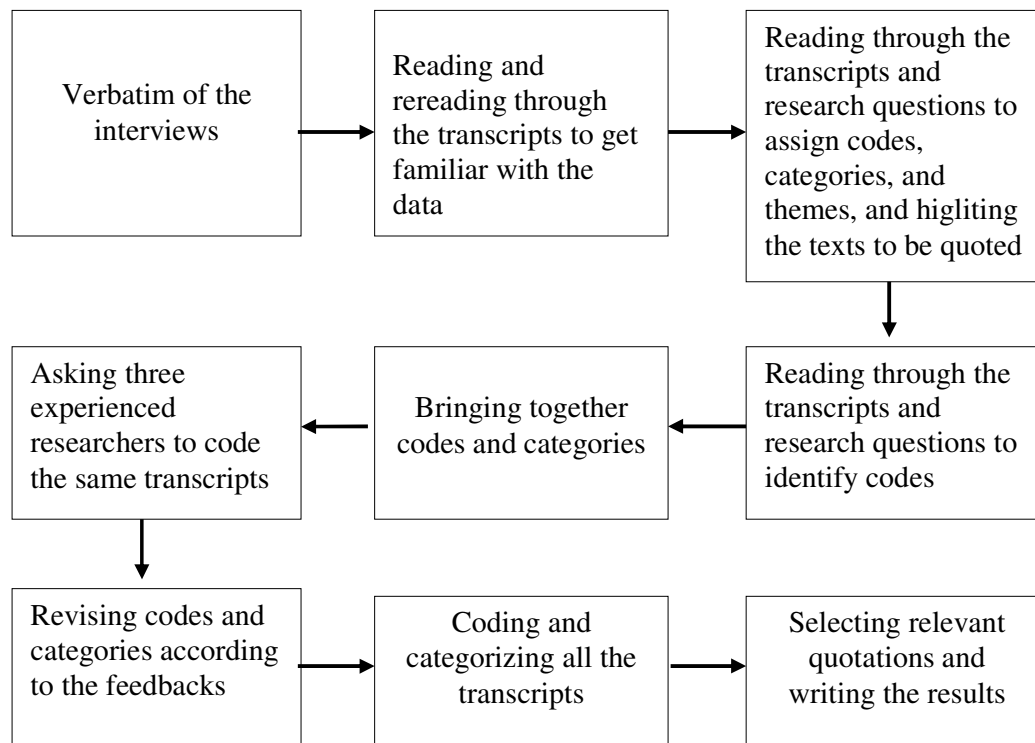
Verbatim of the interviews

Reading and rereading through the transcripts to get familiar with the data

Reading through the transcripts and research questions to assign codes, categories, and themes, and higliting the texts to be quoted

Reading through the transcripts and research questions to identify codes

Bringing together codes and categories

Asking three experienced researchers to code the same transcripts

Revising codes and categories according to the feedbacks

Coding and categorizing all the transcripts

Selecting relevant quotations and writing the results